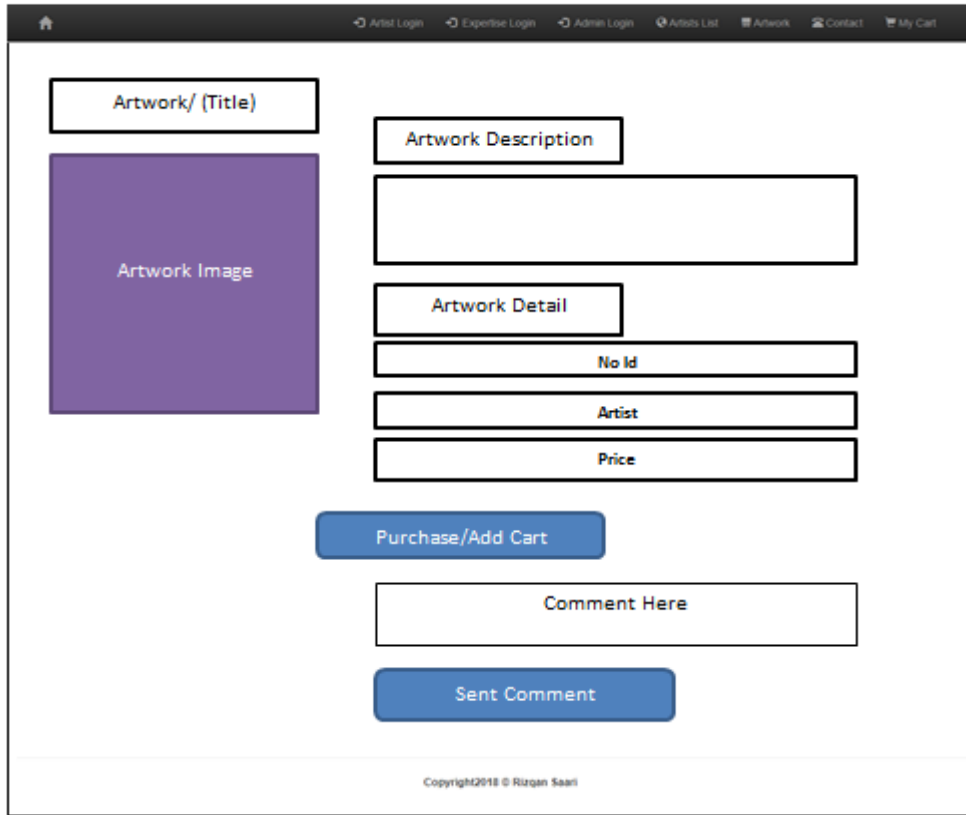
Artist Login Expertise Login Admin Login Artists List Artwork Contact My Cart

Artwork/ (Title)

Artwork Image

Artwork Description

Artwork Detail

No Id

Artist

Price

Purchase/Add Cart

Comment Here

Sent Comment

Copyright2018 © Rizqan Saari